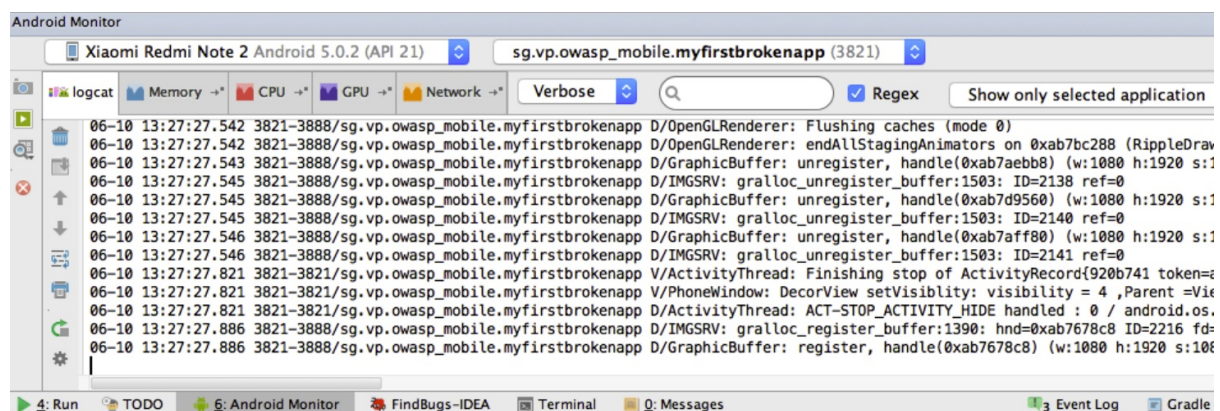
Android Monitor

Xiaomi Redmi Note 2 Android 5.0.2 (API 21)

sg.vp.owasp_mobile.myfirstbrokenapp (3821)

logcat | Memory | CPU | GPU | Network

Verbose

Regex

Show only selected application

06-10 13:27:27.542 3821-3888/sg.vp.owasp_mobile.myfirstbrokenapp D/OpenGLRenderer: Flushing caches (mode 0)
06-10 13:27:27.542 3821-3888/sg.vp.owasp_mobile.myfirstbrokenapp D/OpenGLRenderer: endAllStagingAnimators on 0xab7bc288 (RippleDraw
06-10 13:27:27.543 3821-3888/sg.vp.owasp_mobile.myfirstbrokenapp D/GraphicBuffer: unregister, handle(0xab7aebb8) (w:1080 h:1920 s:1
06-10 13:27:27.545 3821-3888/sg.vp.owasp_mobile.myfirstbrokenapp D/IMGSRV: gralloc_unregister_buffer:1503: ID=2138 ref=0
06-10 13:27:27.545 3821-3888/sg.vp.owasp_mobile.myfirstbrokenapp D/GraphicBuffer: unregister, handle(0xab7d9560) (w:1080 h:1920 s:1
06-10 13:27:27.545 3821-3888/sg.vp.owasp_mobile.myfirstbrokenapp D/IMGSRV: gralloc_unregister_buffer:1503: ID=2140 ref=0
06-10 13:27:27.546 3821-3888/sg.vp.owasp_mobile.myfirstbrokenapp D/GraphicBuffer: unregister, handle(0xab7aff80) (w:1080 h:1920 s:1
06-10 13:27:27.546 3821-3888/sg.vp.owasp_mobile.myfirstbrokenapp D/IMGSRV: gralloc_unregister_buffer:1503: ID=2141 ref=0
06-10 13:27:27.821 3821-3821/sg.vp.owasp_mobile.myfirstbrokenapp V/ActivityThread: Finishing stop of ActivityRecord{920b741 token=
06-10 13:27:27.821 3821-3821/sg.vp.owasp_mobile.myfirstbrokenapp V/PhoneWindow: DecorView setVisiblity: visibility = 4 ,Parent =Vie
06-10 13:27:27.821 3821-3821/sg.vp.owasp_mobile.myfirstbrokenapp D/ActivityThread: ACT-STOP_ACTIVITY_HIDE handled : 0 / android.os.
06-10 13:27:27.886 3821-3888/sg.vp.owasp_mobile.myfirstbrokenapp D/IMGSRV: gralloc_register_buffer:1390: hnd=0xab7678c8 ID=2216 fd=
06-10 13:27:27.886 3821-3888/sg.vp.owasp_mobile.myfirstbrokenapp D/GraphicBuffer: register, handle(0xab7678c8) (w:1080 h:1920 s:108

4: Run | TODO | 6: Android Monitor | FindBugs-IDEA | Terminal | 0: Messages | 3 Event Log | Gradle